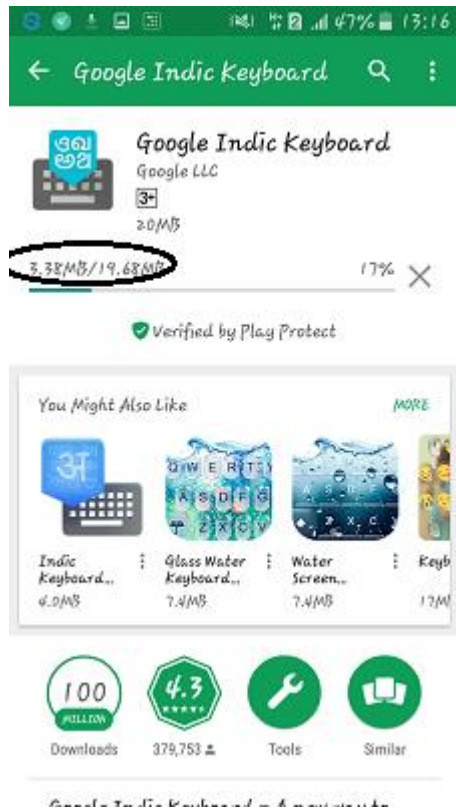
47% 13:16

Google Indic Keyboard

Google Indic Keyboard
Google LLC
3+
20MB

3.38MB/19.68MB 17%

Verified by Play Protect

You Might Also Like MORE

अ

Indic Keyboard... 6.0MB
Glass Water Keyboard... 7.4MB
Water Screen... 7.4MB
Keyb 17M

100 MILLION
Downloads

4.3
379,753

Tools

Similar

Google Indic Keyboard - A new way to